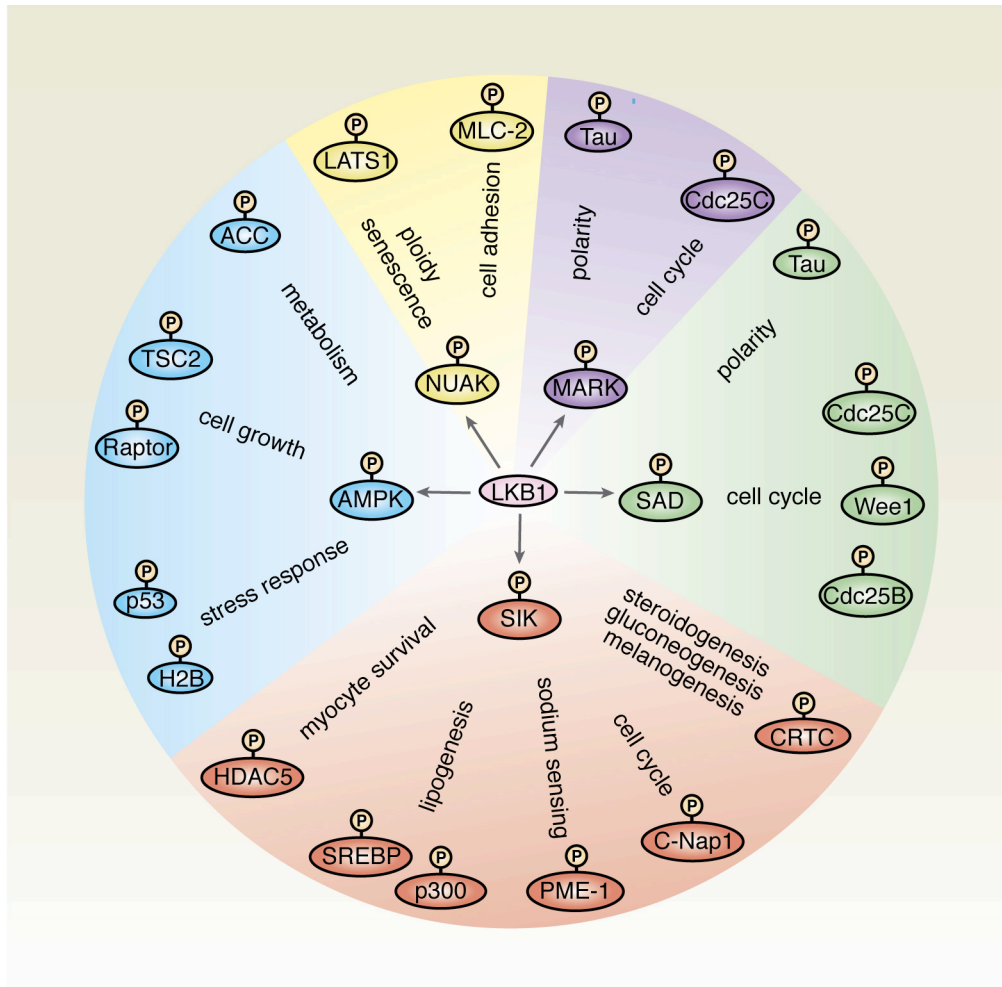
P
LATS1
P
MLC-2
P
Tau
P
Cdc25C
P
ACC
ploidy
senescence
cell adhesion
polarity
cell cycle
P
Tau
metabolism
P
TSC2
P
NUAK
P
MARK
polarity
P
Raptor
cell growth
P
Cdc25C
P
AMPK
LKB1
P
SAD
cell cycle
P
Wee1
stress response
P
p53
P
SIK
steroidogenesis
gluconeogenesis
melanogenesis
P
Cdc25B
P
H2B
myocyte survival
lipogenesis
sodium sensing
cell cycle
P
CRTC
P
HDAC5
P
SREBP
P
p300
P
PME-1
P
C-Nap1